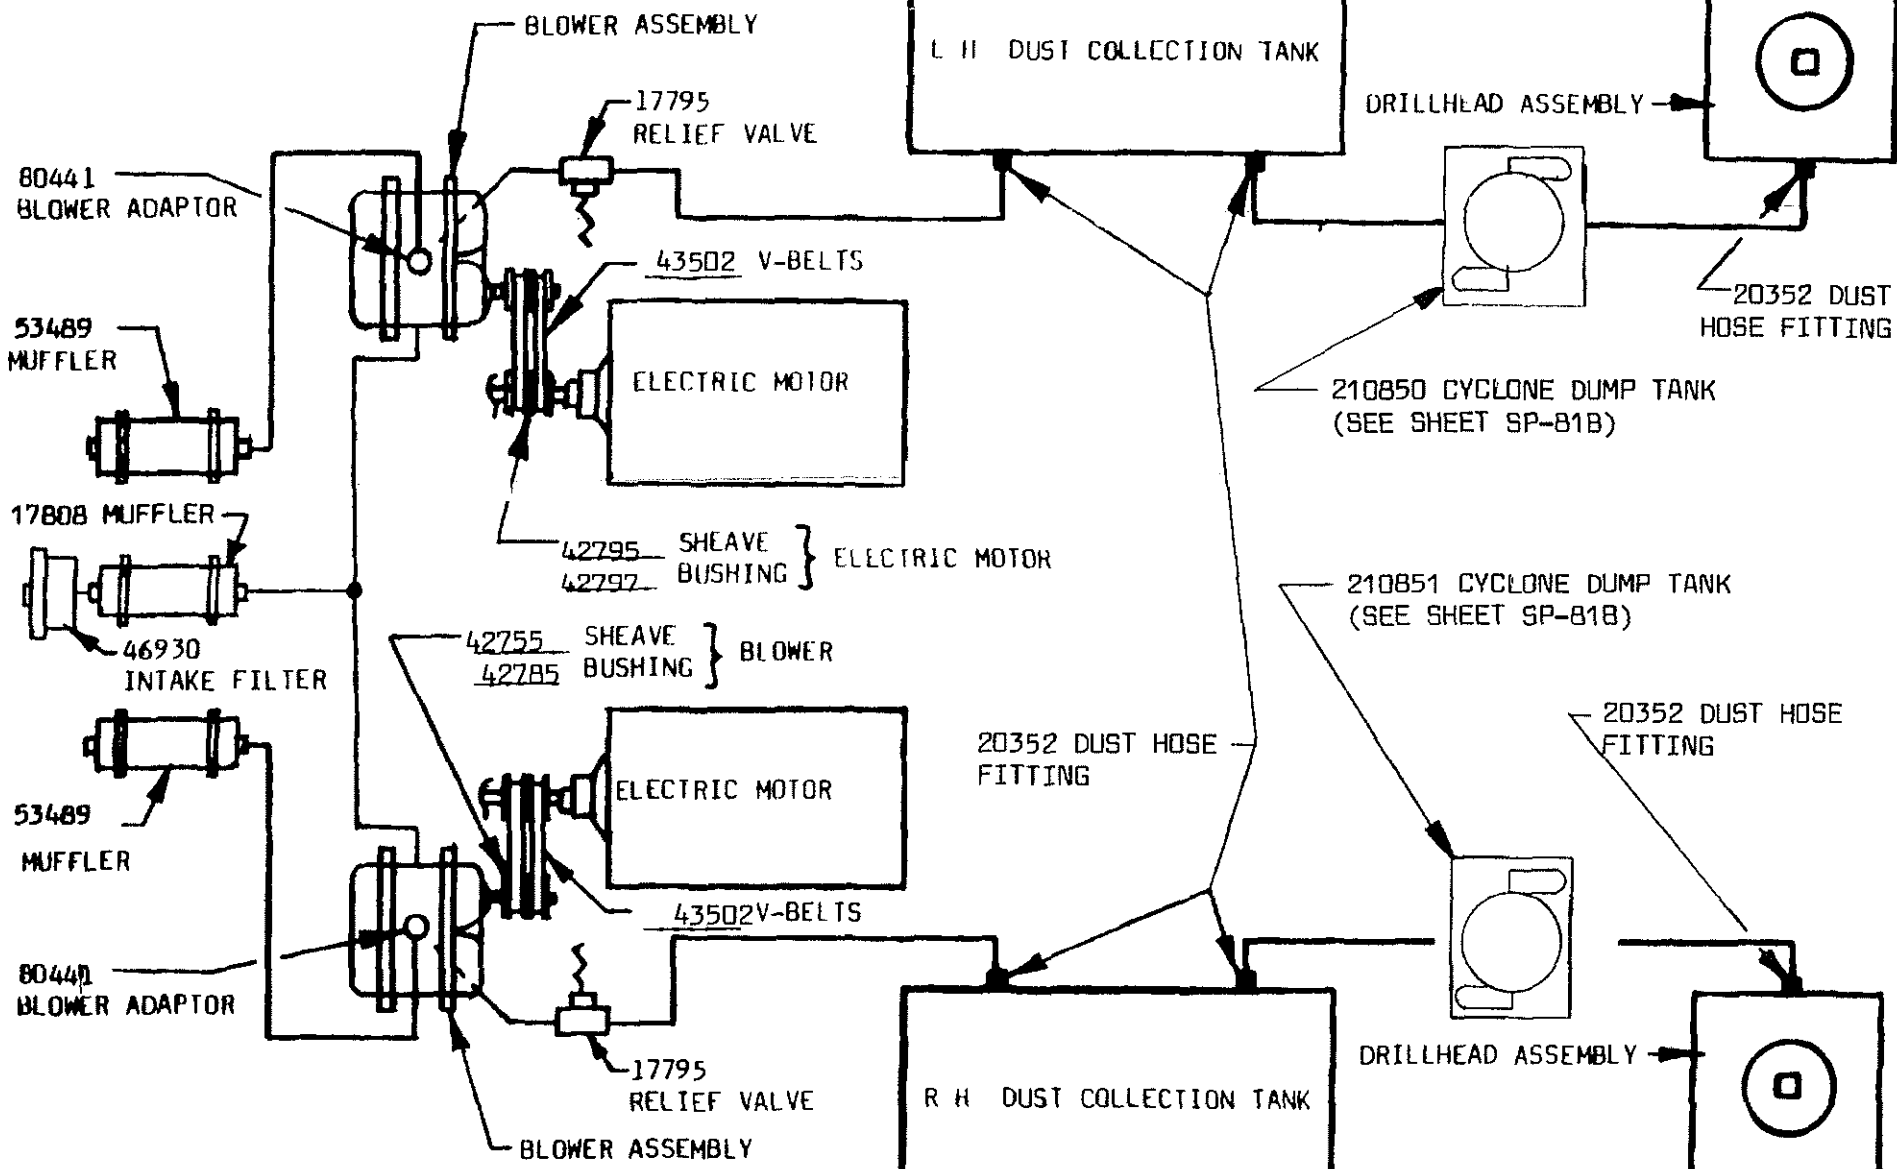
BLOWER ASSEMBLY

L H DUST COLLECTION TANK

DRILLHEAD ASSEMBLY

17795
RELIEF VALVE

80441
BLOWER ADAPTOR

43502 V-BELTS

53489
MUFFLER

ELECTRIC MOTOR

20352 DUST
HOSE FITTING

210850 CYCLONE DUMP TANK
(SEE SHEET SP-81B)

17808 MUFFLER

42795 SHEAVE
42797 BUSHING } ELECTRIC MOTOR

46930
INTAKE FILTER

42755 SHEAVE
42785 BUSHING } BLOWER

210851 CYCLONE DUMP TANK
(SEE SHEET SP-81B)

20352 DUST HOSE
FITTING

20352 DUST HOSE
FITTING

ELECTRIC MOTOR

53489
MUFFLER

43502V-BELTS

80441
BLOWER ADAPTOR

DRILLHEAD ASSEMBLY

17795
RELIEF VALVE

R H DUST COLLECTION TANK

BLOWER ASSEMBLY